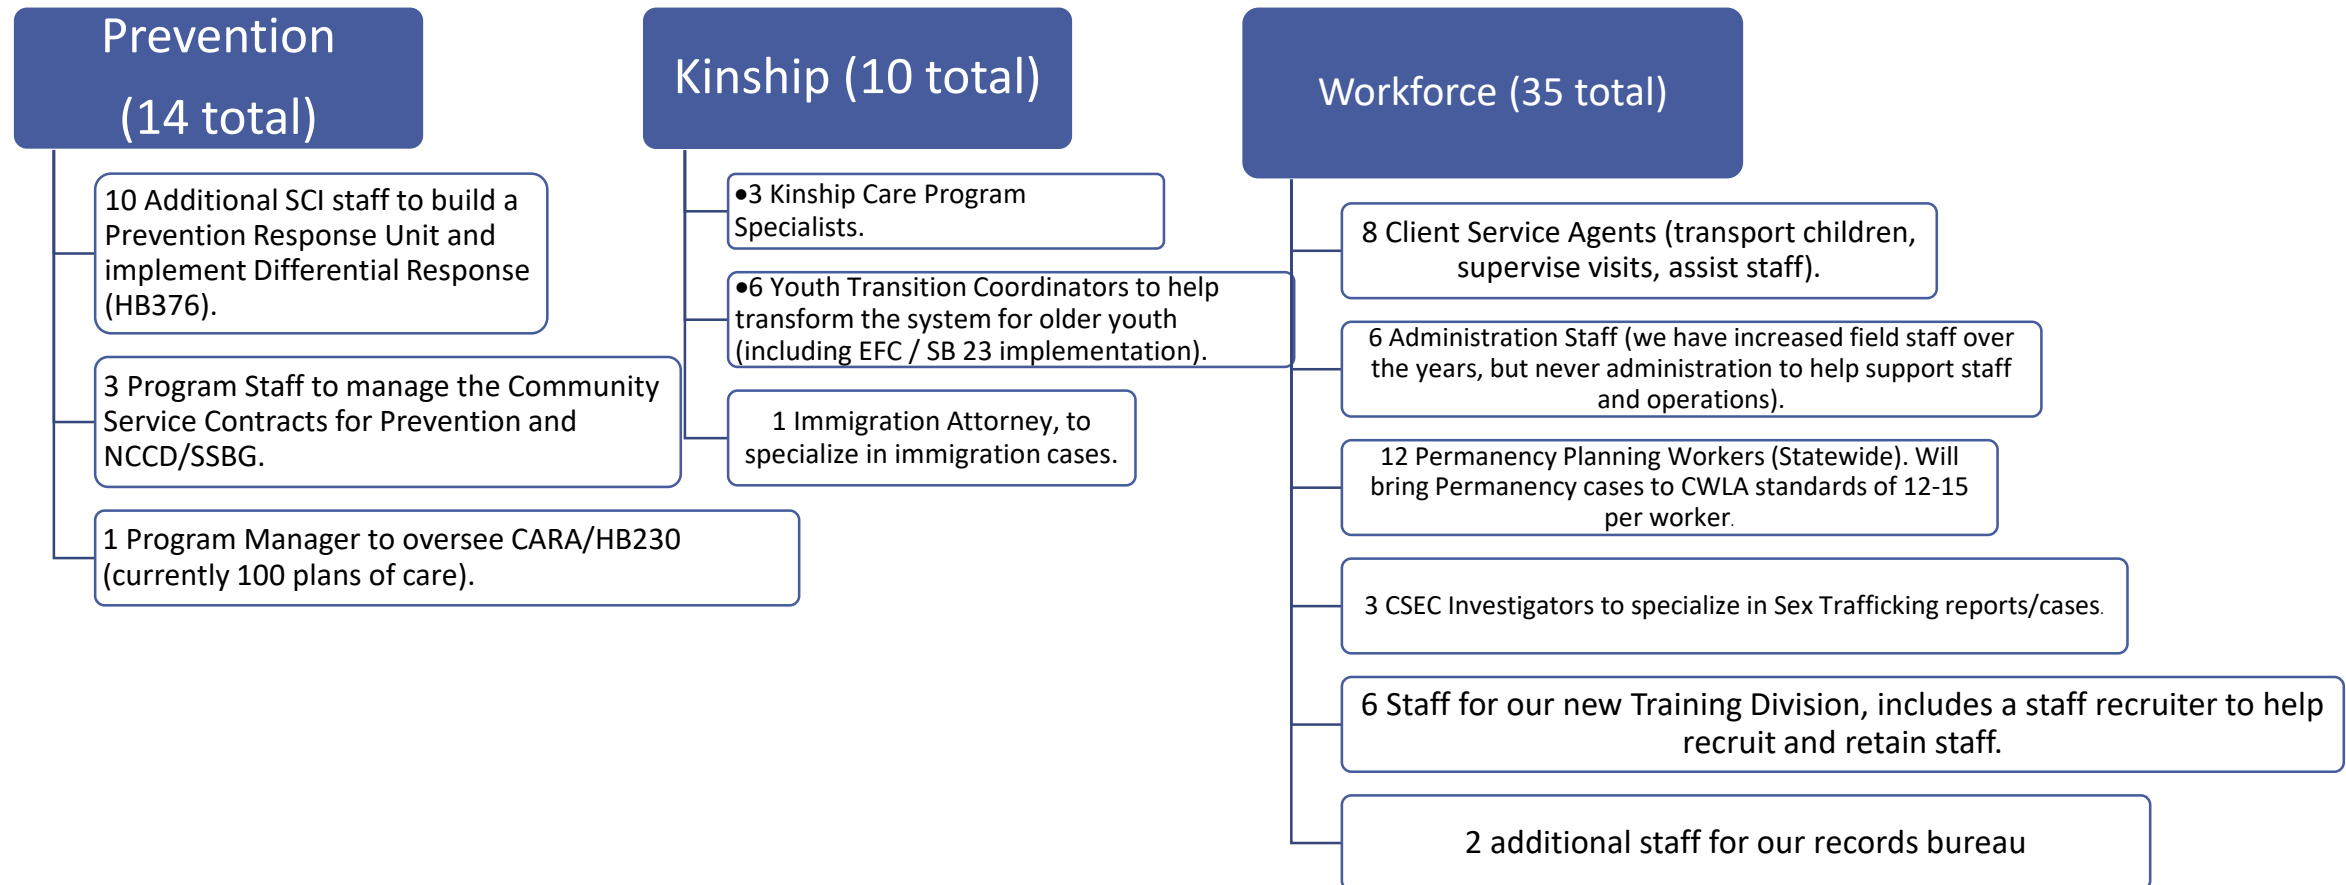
Prevention

(14 total)

10 Additional SCI staff to build a Prevention Response Unit and implement Differential Response (HB376).

3 Program Staff to manage the Community Service Contracts for Prevention and NCCD/SSBG.

1 Program Manager to oversee CARA/HB230 (currently 100 plans of care).

Kinship (10 total)

•3 Kinship Care Program Specialists.

•6 Youth Transition Coordinators to help transform the system for older youth (including EFC / SB 23 implementation).

1 Immigration Attorney, to specialize in immigration cases.

Workforce (35 total)

8 Client Service Agents (transport children, supervise visits, assist staff).

6 Administration Staff (we have increased field staff over the years, but never administration to help support staff and operations).

12 Permanency Planning Workers (Statewide). Will bring Permanency cases to CWLA standards of 12-15 per worker.

3 CSEC Investigators to specialize in Sex Trafficking reports/cases.

6 Staff for our new Training Division, includes a staff recruiter to help recruit and retain staff.

2 additional staff for our records bureau